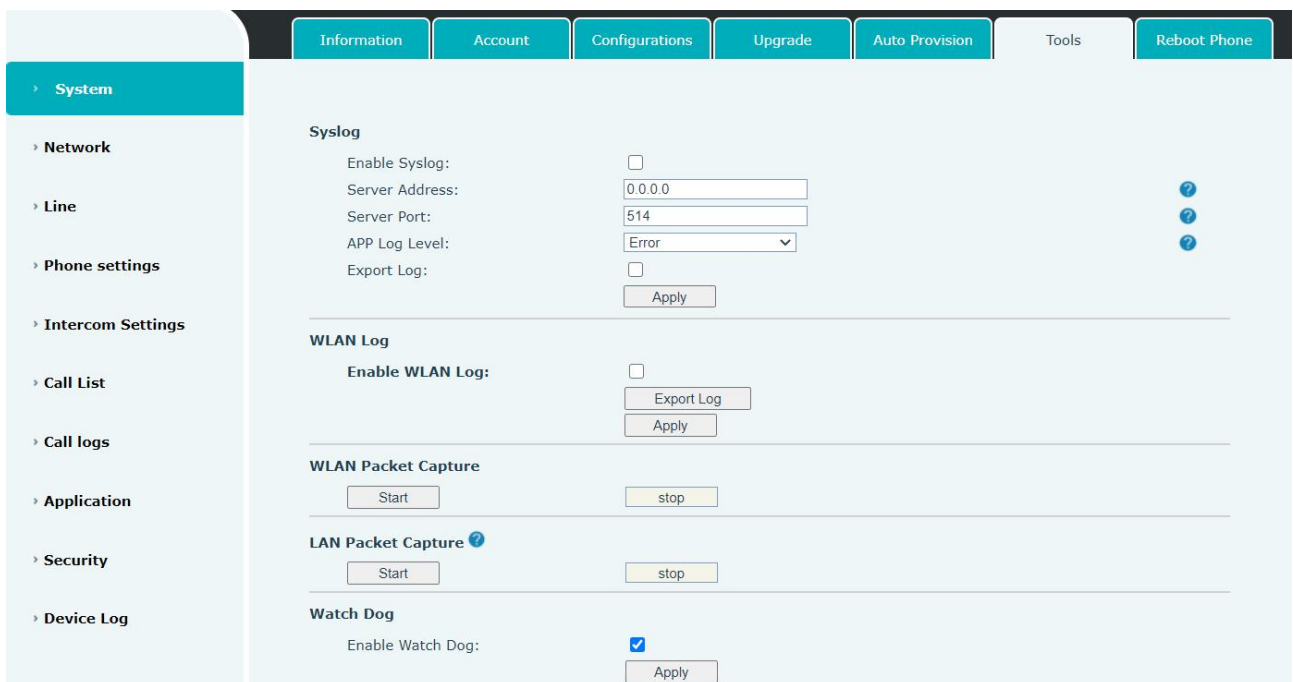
Information Account Configurations Upgrade Auto Provision Tools Reboot Phone

› System

› Network

› Line

› Phone settings

› Intercom Settings

› Call List

› Call logs

› Application

› Security

› Device Log

Syslog

Enable Syslog:

Server Address: 0.0.0.0

Server Port: 514

APP Log Level: Error

Export Log:

Apply

WLAN Log

Enable WLAN Log:

Export Log

Apply

WLAN Packet Capture

Start stop

LAN Packet Capture

Start stop

Watch Dog

Enable Watch Dog:

Apply